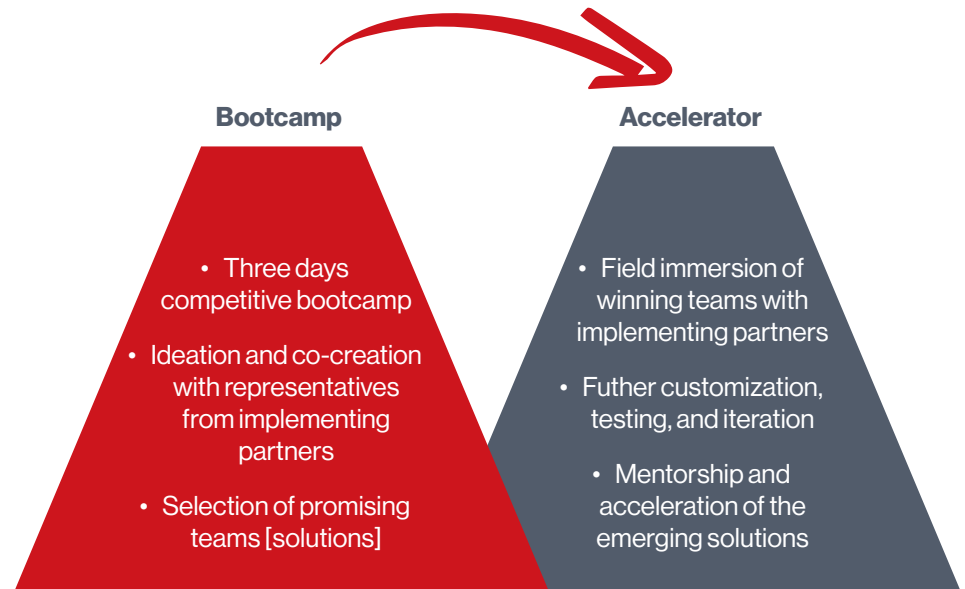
Bootcamp

• Three days competitive bootcamp

• Ideation and co-creation with representatives from implementing partners

• Selection of promising teams [solutions]

Accelerator

• Field immersion of winning teams with implementing partners

• Futher customization, testing, and iteration

• Mentorship and acceleration of the emerging solutions